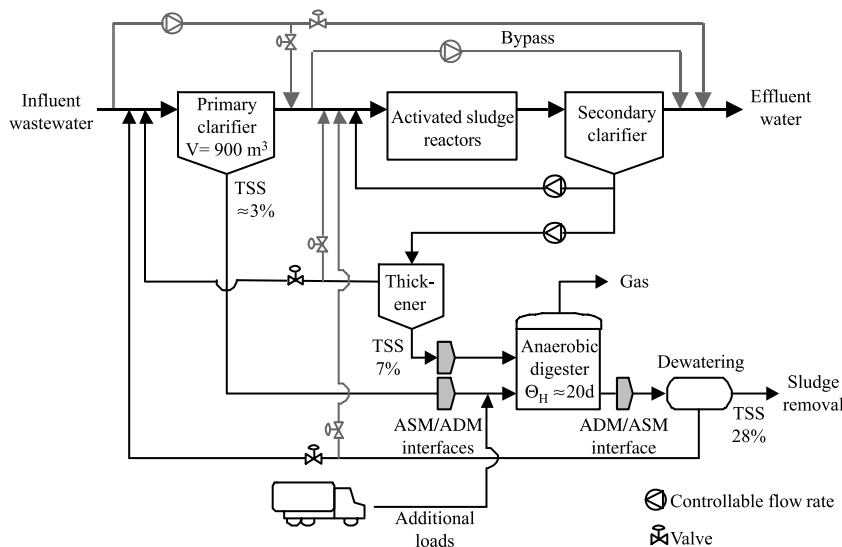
Bypass

Influent wastewater

Primary clarifier V= 900 m$^3$

Activated sludge reactors

Secondary clarifier

Effluent water

TSS ≈3%

Thickener

Gas

TSS 7%

Anaerobic digester $\Theta_H$ ≈20d

Dewatering

Sludge removal

TSS 28%

ASM/ADM interfaces

ADM/ASM interface

Additional loads

Controllable flow rate

Valve